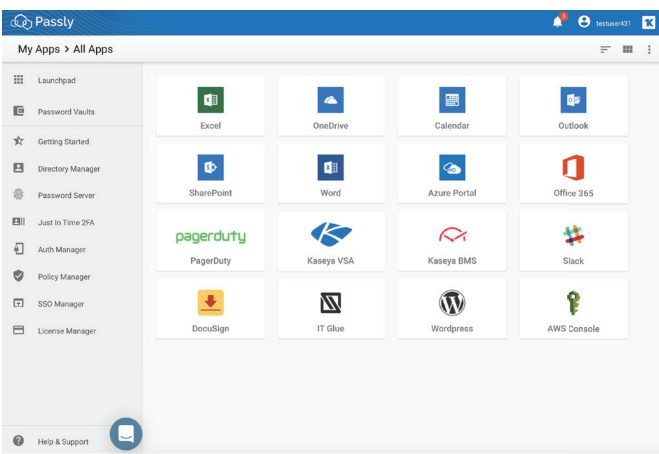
Passly

3 testuser431

My Apps > All Apps

Launchpad

Password Vaults

Getting Started

Directory Manager

Password Server

Just In Time 2FA

Auth Manager

Policy Manager

SSO Manager

License Manager

Help & Support

Excel

OneDrive

Calendar

Outlook

SharePoint

Word

Azure Portal

Office 365

pagerduty

PagerDuty

Kaseya VSA

Kaseya BMS

Slack

DocuSign

IT Glue

Wordpress

AWS Console